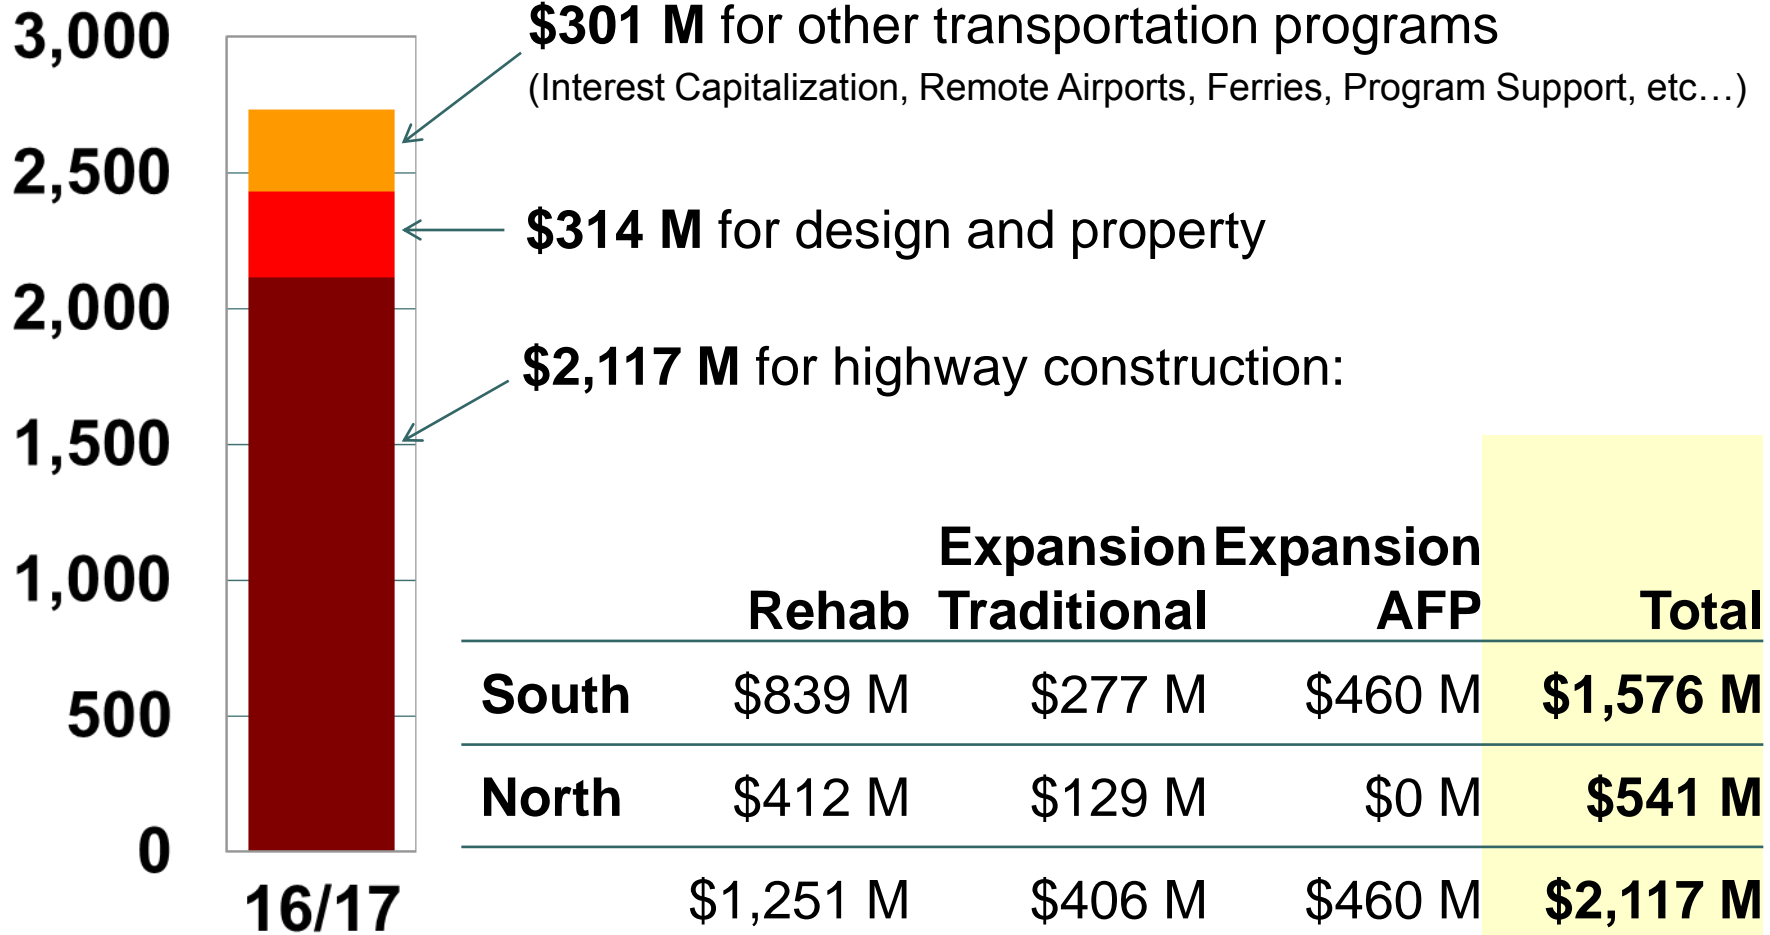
3,000
2,500
2,000
1,500
1,000
500
0

16/17

**$301 M** for other transportation programs
(Interest Capitalization, Remote Airports, Ferries, Program Support, etc…)

**$314 M** for design and property

**$2,117 M** for highway construction:

| | Rehab | Expansion Traditional | Expansion AFP | Total |
|---|---|---|---|---|
| South | $839 M | $277 M | $460 M | $1,576 M |
| North | $412 M | $129 M | $0 M | $541 M |
| | $1,251 M | $406 M | $460 M | $2,117 M |